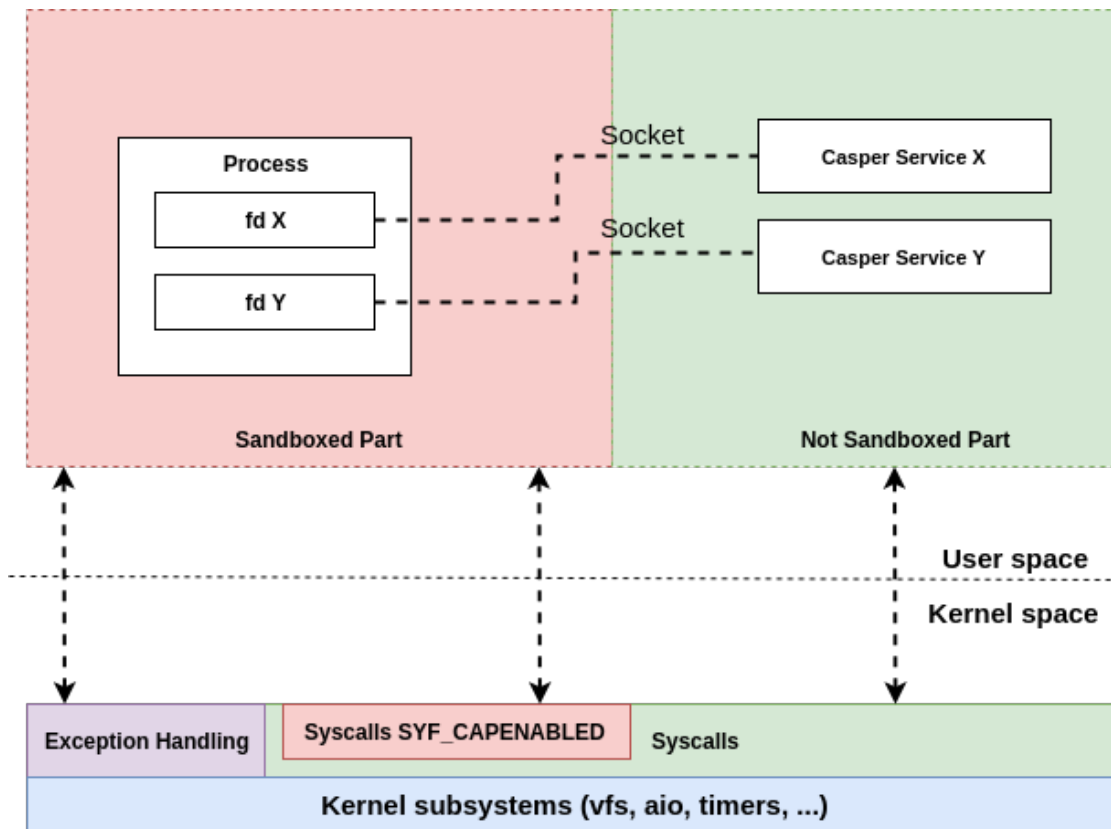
Process

fd X

fd Y

Socket

Casper Service X

Socket

Casper Service Y

Sandboxed Part

Not Sandboxed Part

User space

Kernel space

Exception Handling

Syscalls SYF_CAPENABLED

Syscalls

Kernel subsystems (vfs, aio, timers, ...)